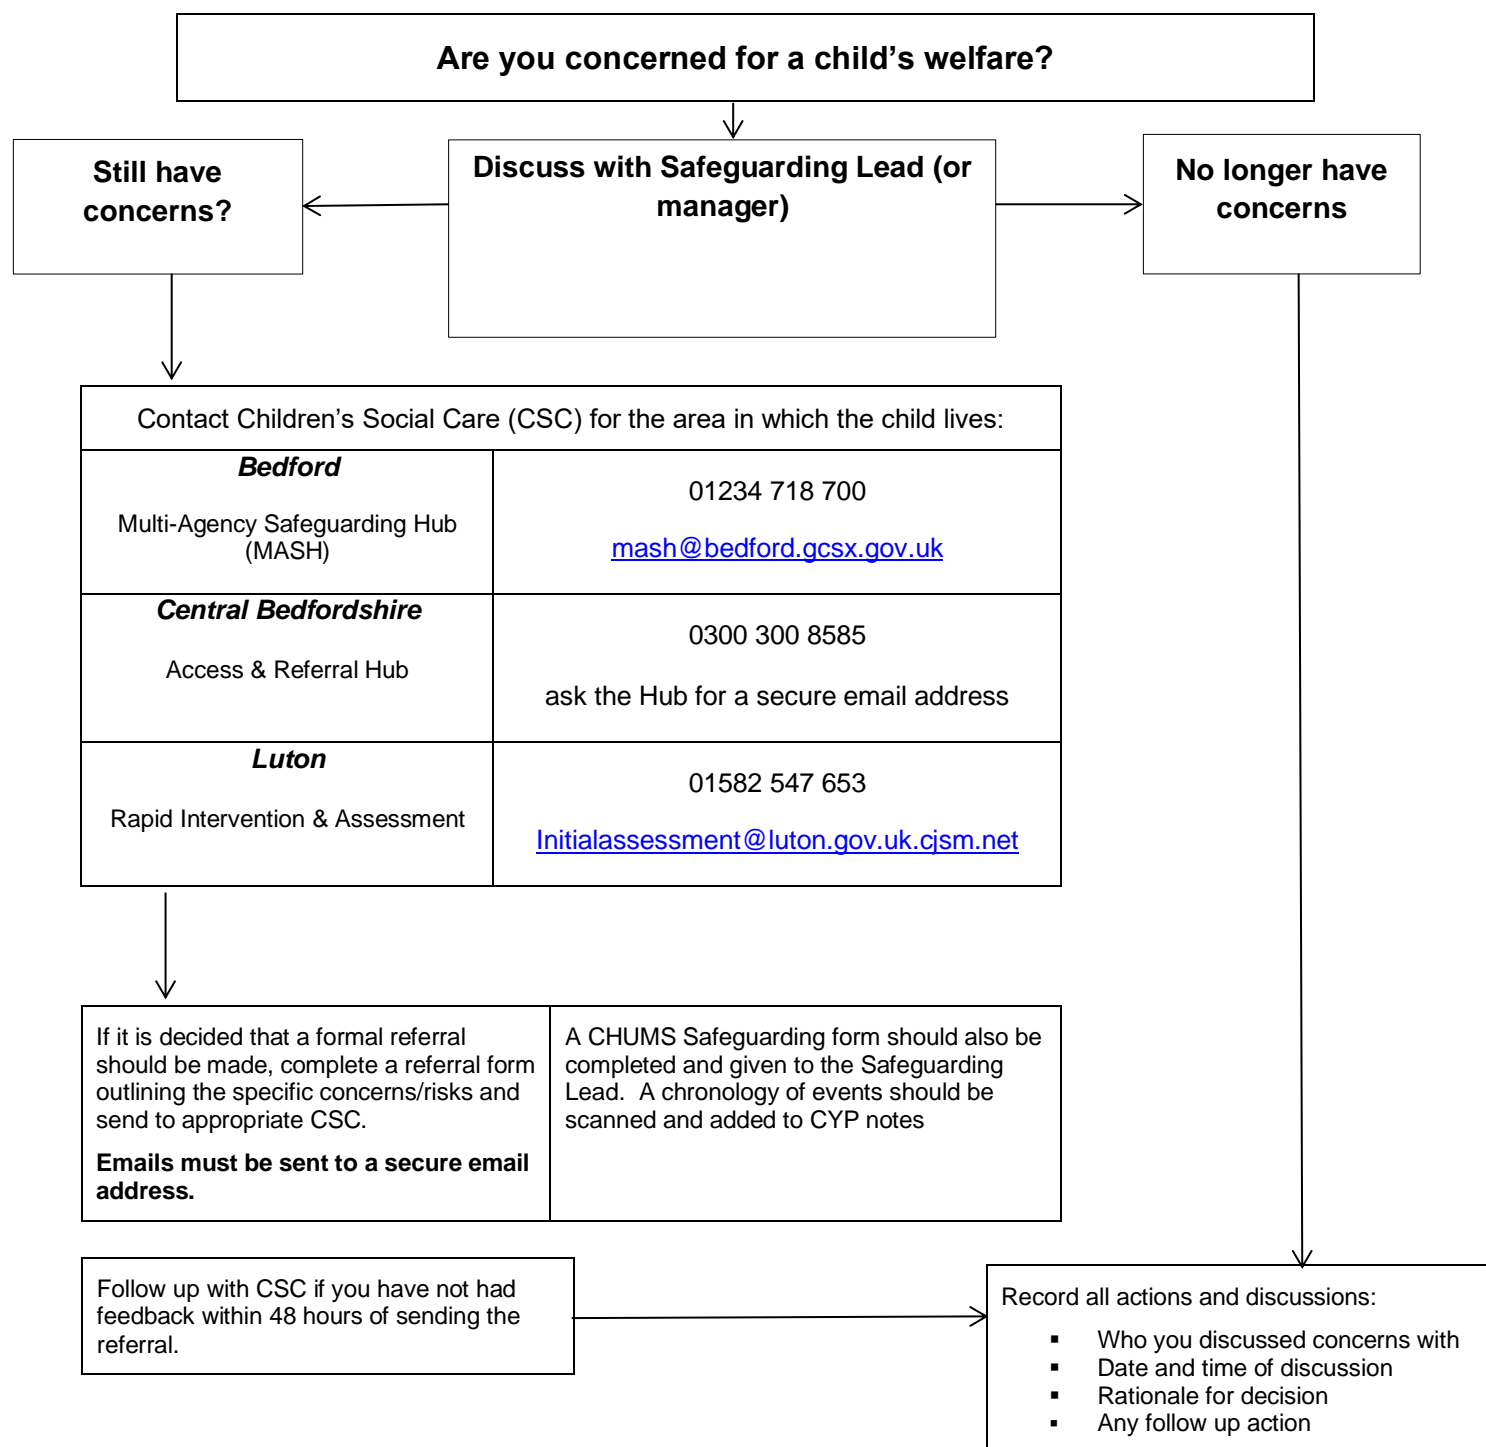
Are you concerned for a child's welfare?

Still have concerns?

Discuss with Safeguarding Lead (or manager)

No longer have concerns

| Contact Children's Social Care (CSC) for the area in which the child lives: | |
|---|---|
| ***Bedford*** Multi-Agency Safeguarding Hub (MASH) | 01234 718 700 mash@bedford.gcsx.gov.uk |
| ***Central Bedfordshire*** Access & Referral Hub | 0300 300 8585 ask the Hub for a secure email address |
| ***Luton*** Rapid Intervention & Assessment | 01582 547 653 Initialassessment@luton.gov.uk.cjsm.net |

If it is decided that a formal referral should be made, complete a referral form outlining the specific concerns/risks and send to appropriate CSC.

**Emails must be sent to a secure email address.**

A CHUMS Safeguarding form should also be completed and given to the Safeguarding Lead. A chronology of events should be scanned and added to CYP notes

Follow up with CSC if you have not had feedback within 48 hours of sending the referral.

Record all actions and discussions:

- Who you discussed concerns with
- Date and time of discussion
- Rationale for decision
- Any follow up action